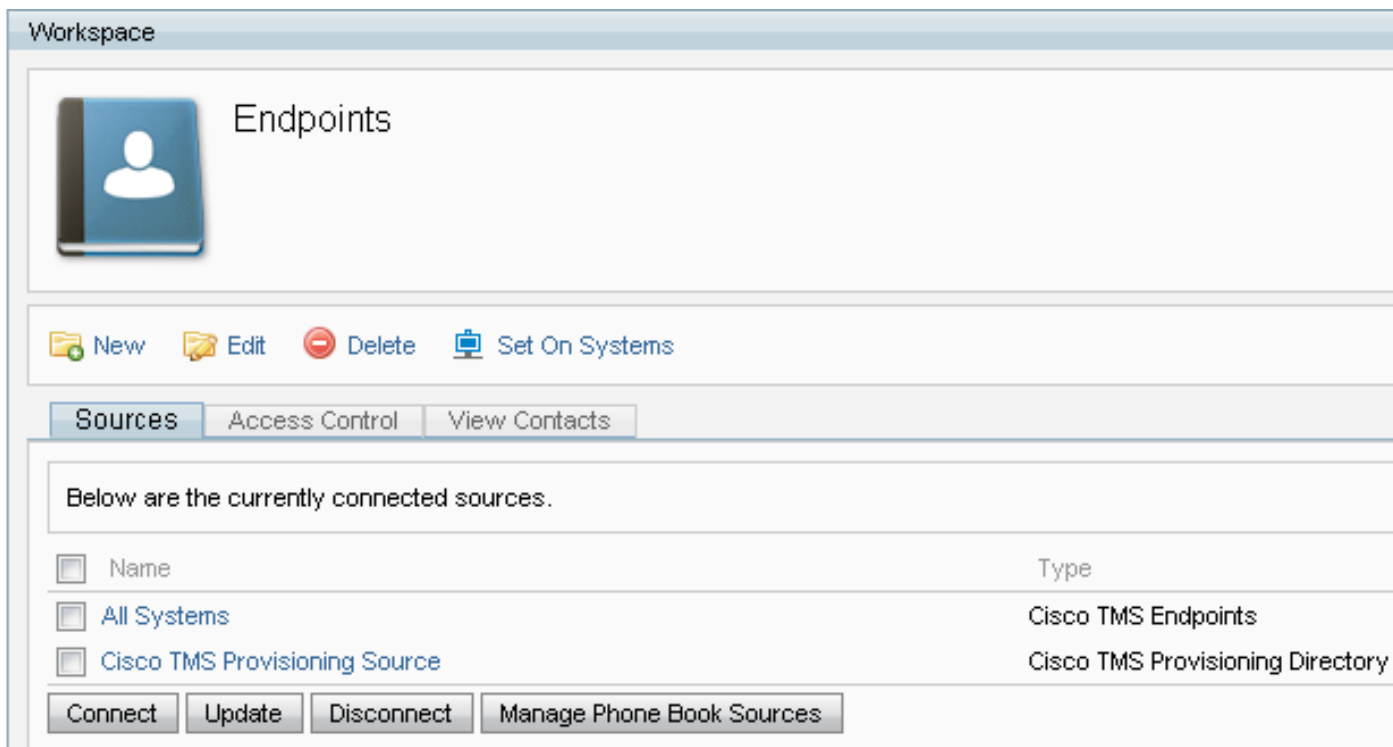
Workspace

Endpoints

New Edit Delete Set On Systems

Sources Access Control View Contacts

Below are the currently connected sources.

| Name | Type |
|---|---|
| All Systems | Cisco TMS Endpoints |
| Cisco TMS Provisioning Source | Cisco TMS Provisioning Directory |

Connect Update Disconnect Manage Phone Book Sources